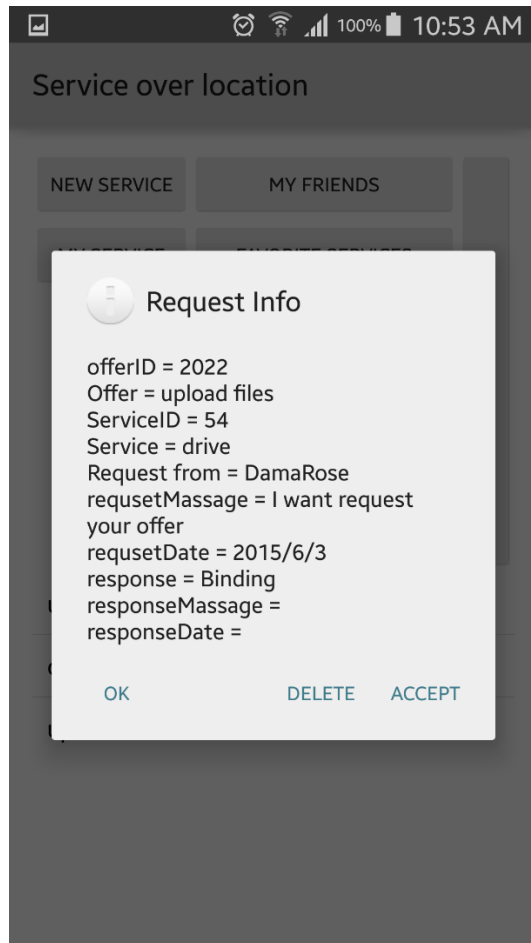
100% 10:53 AM

Service over location

NEW SERVICE
MY FRIENDS
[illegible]
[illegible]

Request Info

offerID = 2022
Offer = upload files
ServiceID = 54
Service = drive
Request from = DamaRose
requsetMassage = I want request your offer
requsetDate = 2015/6/3
response = Binding
responseMassage =
responseDate =

OK
DELETE
ACCEPT